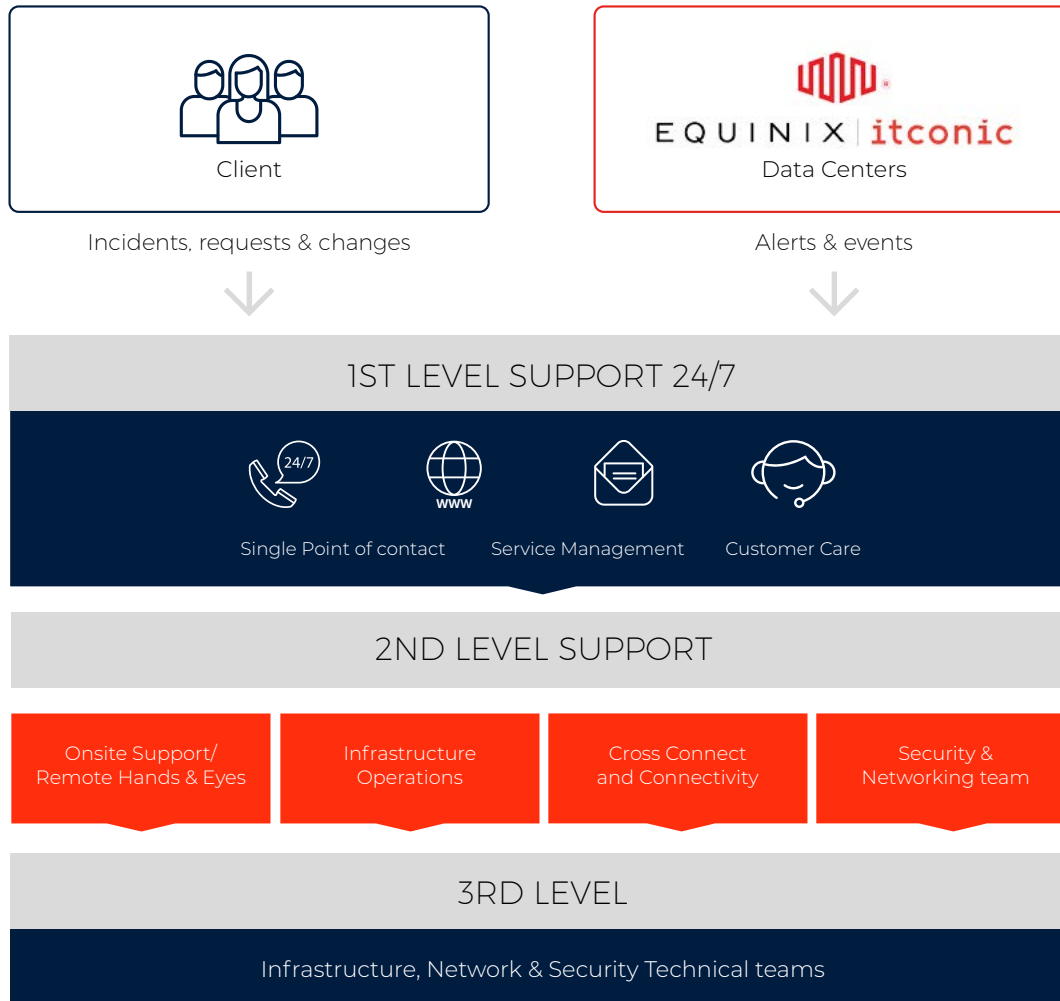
Client

EQUINIX | itconic
Data Centers

Incidents, requests & changes

Alerts & events

1ST LEVEL SUPPORT 24/7

24/7

www

Single Point of contact

Service Management

Customer Care

2ND LEVEL SUPPORT

Onsite Support/ Remote Hands & Eyes

Infrastructure Operations

Cross Connect and Connectivity

Security & Networking team

3RD LEVEL

Infrastructure, Network & Security Technical teams